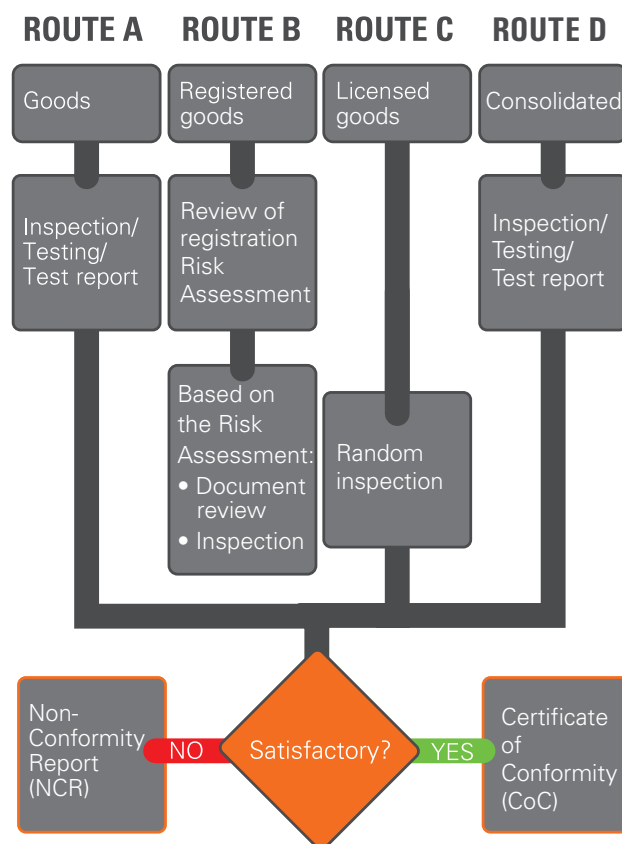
ROUTE A ROUTE B ROUTE C ROUTE D

Goods

Registered goods

Licensed goods

Consolidated

Inspection/ Testing/ Test report

Review of registration Risk Assessment

Inspection/ Testing/ Test report

Based on the Risk Assessment:
• Document review
• Inspection

Random inspection

Non-Conformity Report (NCR)

NO

Satisfactory?

YES

Certificate of Conformity (CoC)